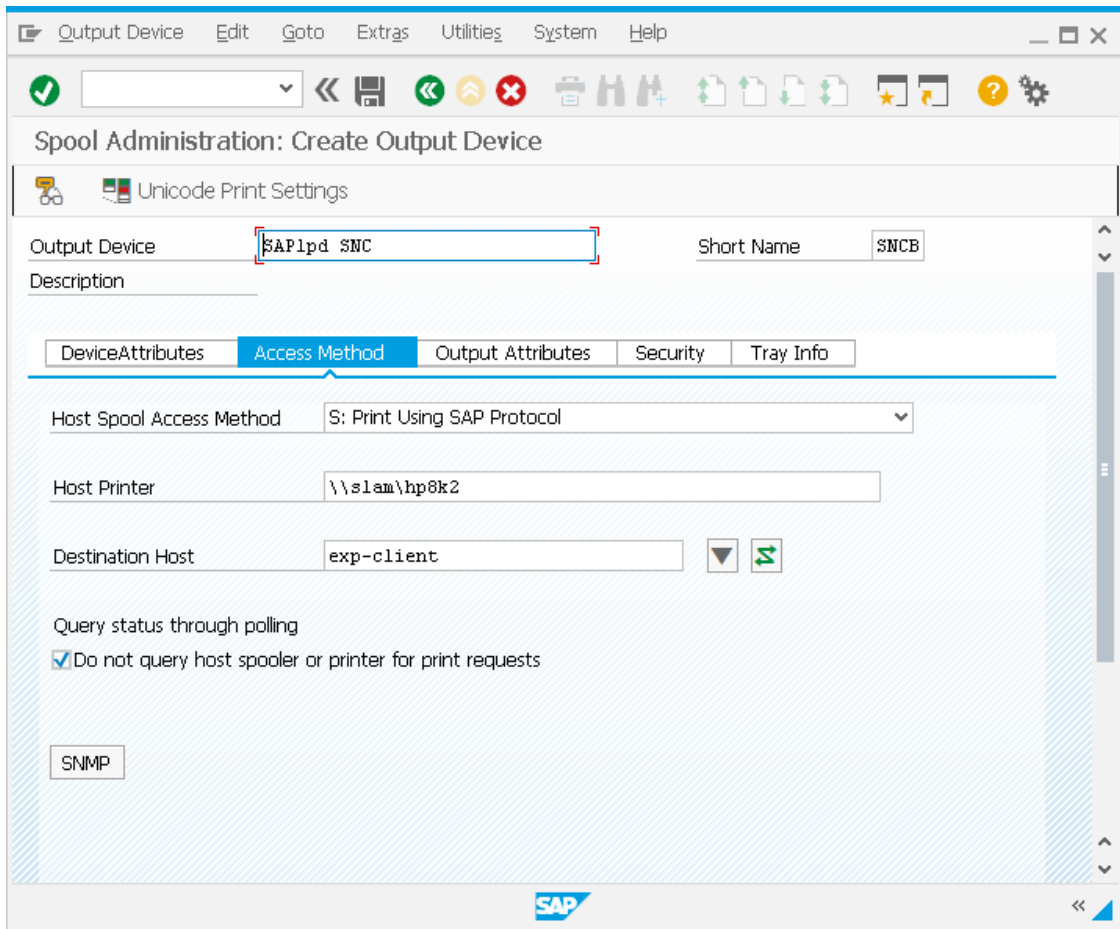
Output Device Edit Goto Extras Utilities System Help

Spool Administration: Create Output Device

Unicode Print Settings

Output Device SAPlpd SNC
Short Name SNCB
Description

DeviceAttributes | Access Method | Output Attributes | Security | Tray Info

Host Spool Access Method S: Print Using SAP Protocol

Host Printer \\slam\hp8k2

Destination Host exp-client

Query status through polling
Do not query host spooler or printer for print requests

SNMP

SAP